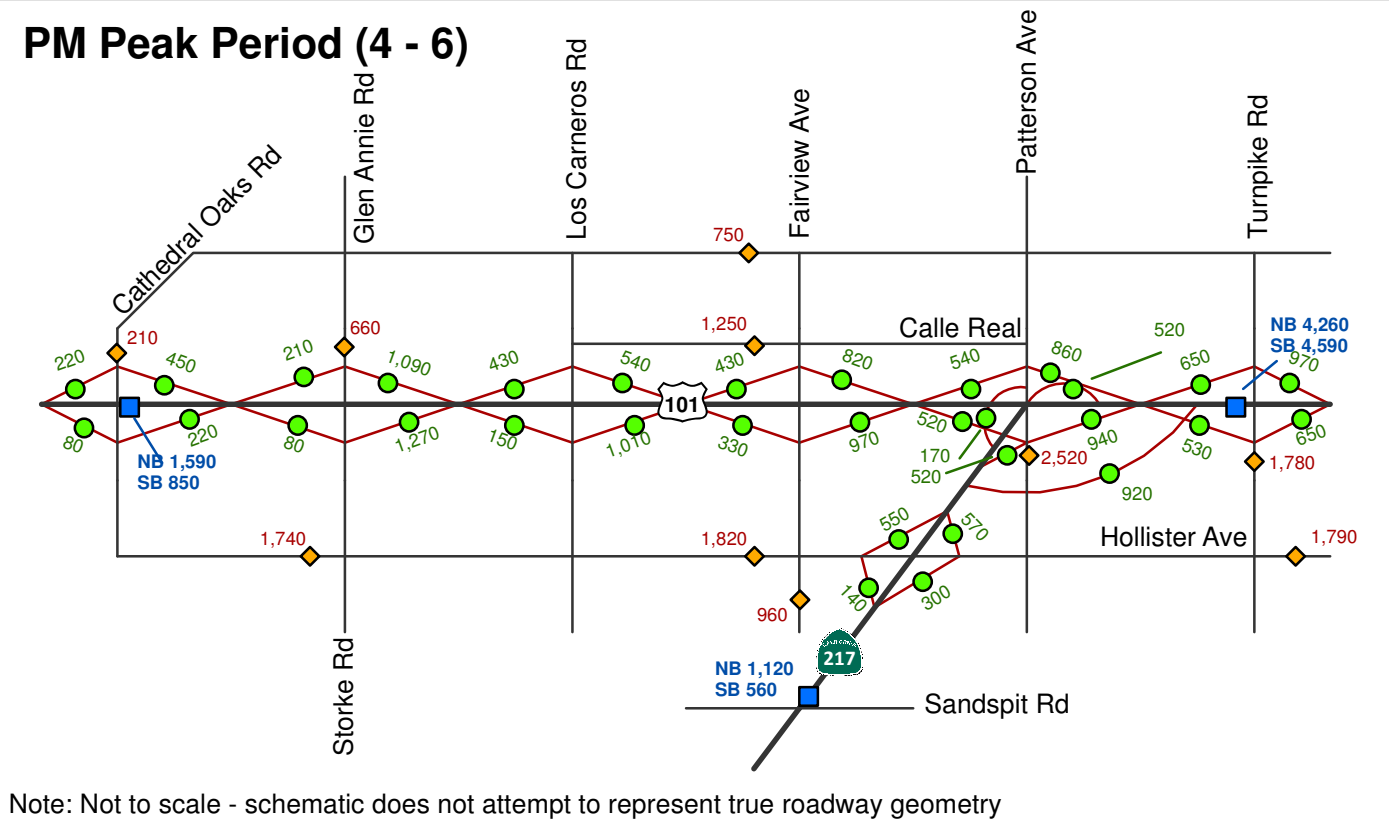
PM Peak Period (4 - 6)

Cathedral Oaks Rd
Glen Annie Rd
Los Carneros Rd
Fairview Ave
Patterson Ave
Turnpike Rd

750
1,250
Calle Real
520
NB 4,260
SB 4,590

210
660
220
450
210
1,090
430
540
430
820
540
860
650
970

101

80
220
80
1,270
150
1,010
330
970
520
940
530
650

NB 1,590
SB 850

170
520
2,520
1,780
920

550
570

1,740
1,820
Hollister Ave
1,790

140
300
960

217

NB 1,120
SB 560
Sandspit Rd

Storke Rd

Note: Not to scale - schematic does not attempt to represent true roadway geometry